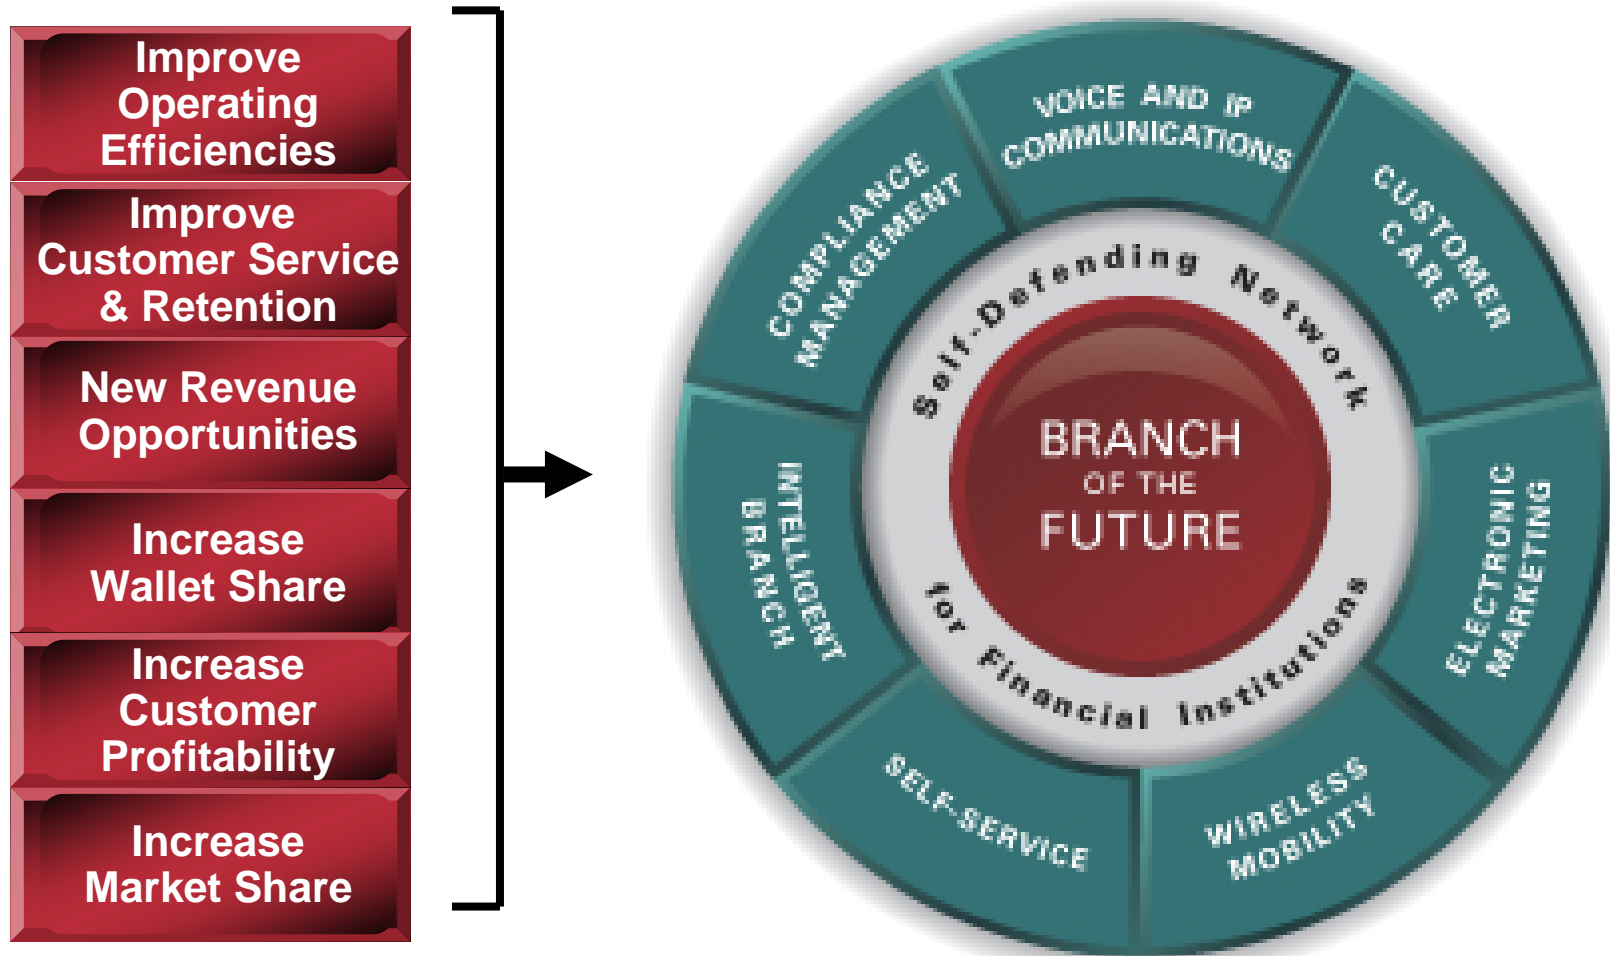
Improve Operating Efficiencies

Improve Customer Service & Retention

New Revenue Opportunities

Increase Wallet Share

Increase Customer Profitability

Increase Market Share

VOICE AND IP COMMUNICATIONS

CUSTOMER CARE

ELECTRONIC MARKETING

WIRELESS MOBILITY

SELF-SERVICE

INTELLIGENT BRANCH

COMPLIANCE MANAGEMENT

Self-Defending Network for Financial Institutions

BRANCH OF THE FUTURE